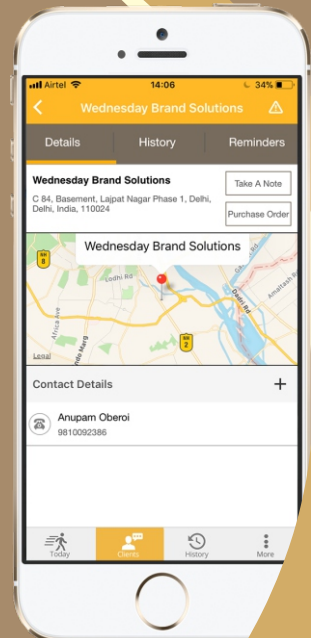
Airtel 14:06 34%

Wednesday Brand Solutions

Details History Reminders

Wednesday Brand Solutions

C 84, Basement, Lajpat Nagar Phase 1, Delhi, Delhi, India, 110024

Take A Note

Purchase Order

Wednesday Brand Solutions

SH 8

Lodhi Rd

Africa Ave

SH 2

Amaltash Rd

Legal

Contact Details

+

Anupam Oberoi

9810092386

Today Clients History More